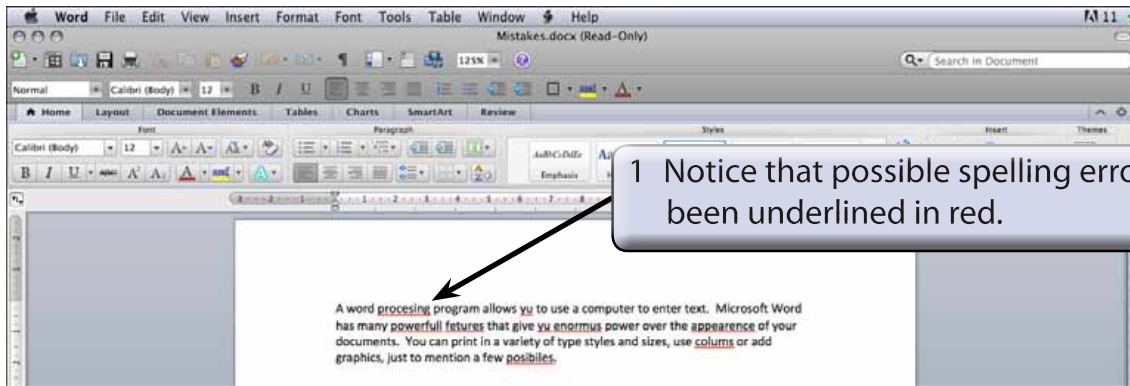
Word File Edit View Insert Format Font Tools Table Window Help

Mistakes.docx (Read-Only)

125%

Search in Document

Normal Calibri (Body) 12

Home Layout Document Elements Tables Charts SmartArt Review

Font Paragraph Styles Insert Themes

Calibri (Body) 12

AaBbCcDdEe Aa

Emphasis

1 Notice that possible spelling erro been underlined in red.

A word procesing program allows yu to use a computer to enter text. Microsoft Word has many powerfull fetures that give yu enormus power over the appearence of your documents. You can print in a variety of type styles and sizes, use colums or add graphics, just to mention a few posibiles.